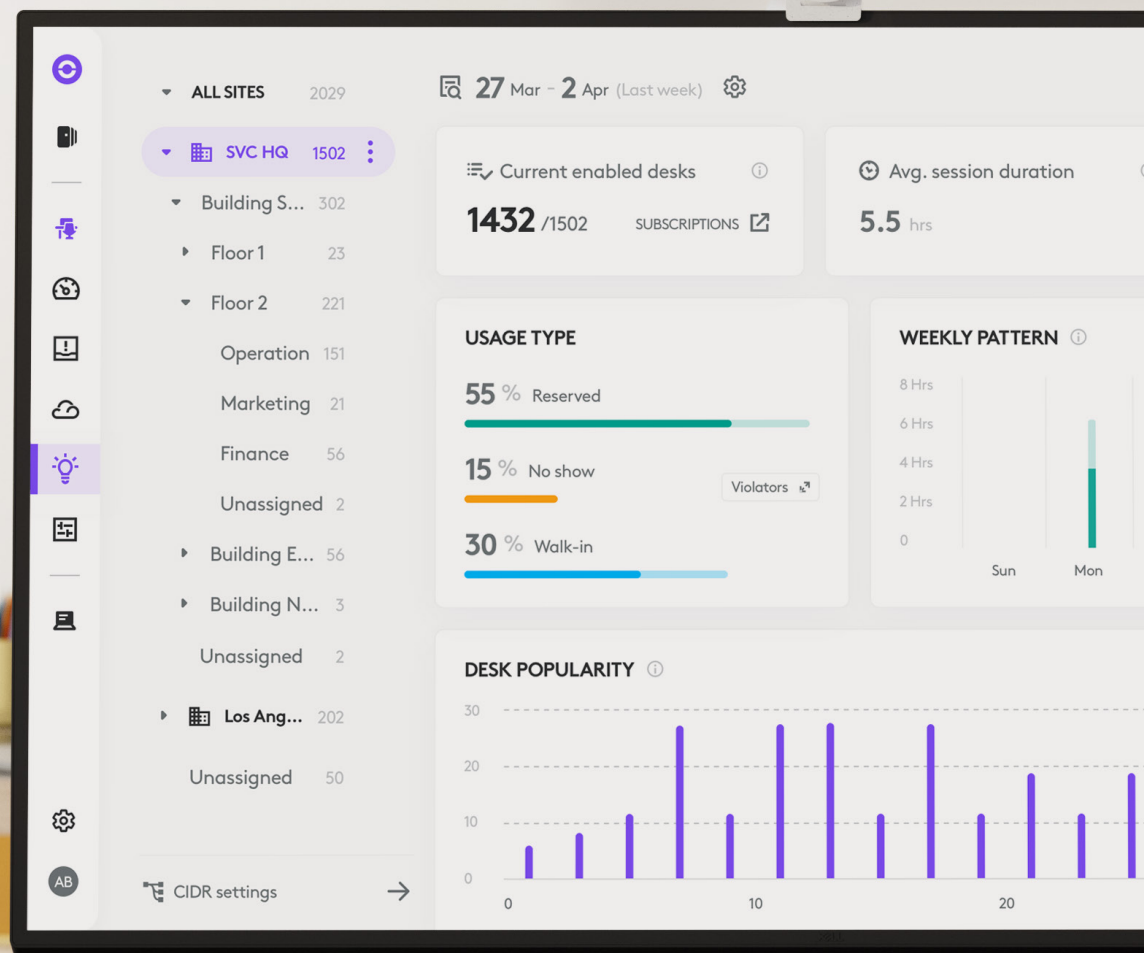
ALL SITES 2029

SVC HQ 1502

Building S... 302

Floor 1 23

Floor 2 221

Operation 151

Marketing 21

Finance 56

Unassigned 2

Building E... 56

Building N... 3

Unassigned 2

Los Ang... 202

Unassigned 50

CIDR settings

AB

27 Mar - 2 Apr (Last week)

Current enabled desks

1432 /1502

SUBSCRIPTIONS

Avg. session duration

5.5 hrs

USAGE TYPE

55 % Reserved

15 % No show

Violators

30 % Walk-in

WEEKLY PATTERN

8 Hrs
6 Hrs
4 Hrs
2 Hrs
0

Sun Mon

DESK POPULARITY

30
20
10
0

0 10 20